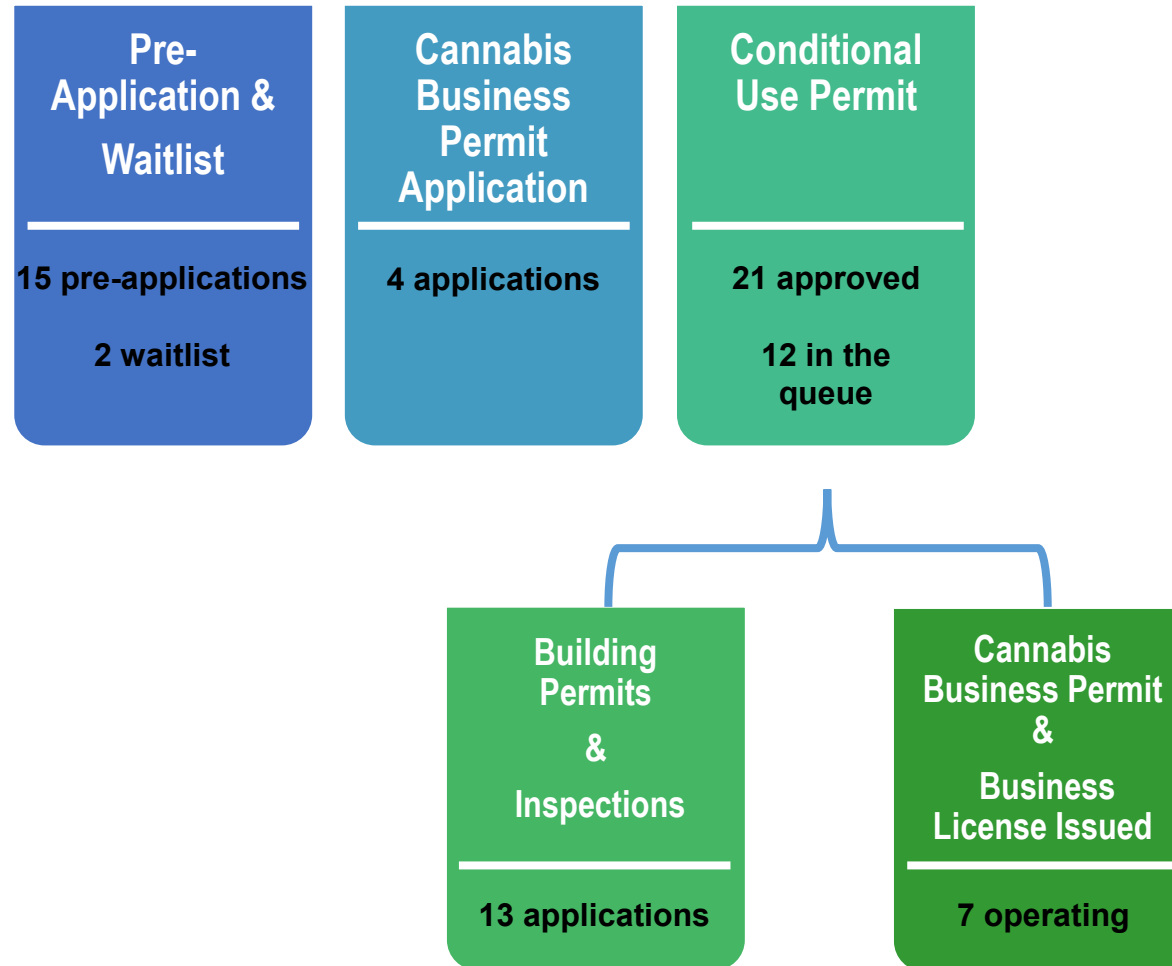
Pre-Application & Waitlist

15 pre-applications

2 waitlist

Cannabis Business Permit Application

4 applications

Conditional Use Permit

21 approved

12 in the queue

Building Permits & Inspections

13 applications

Cannabis Business Permit & Business License Issued

7 operating